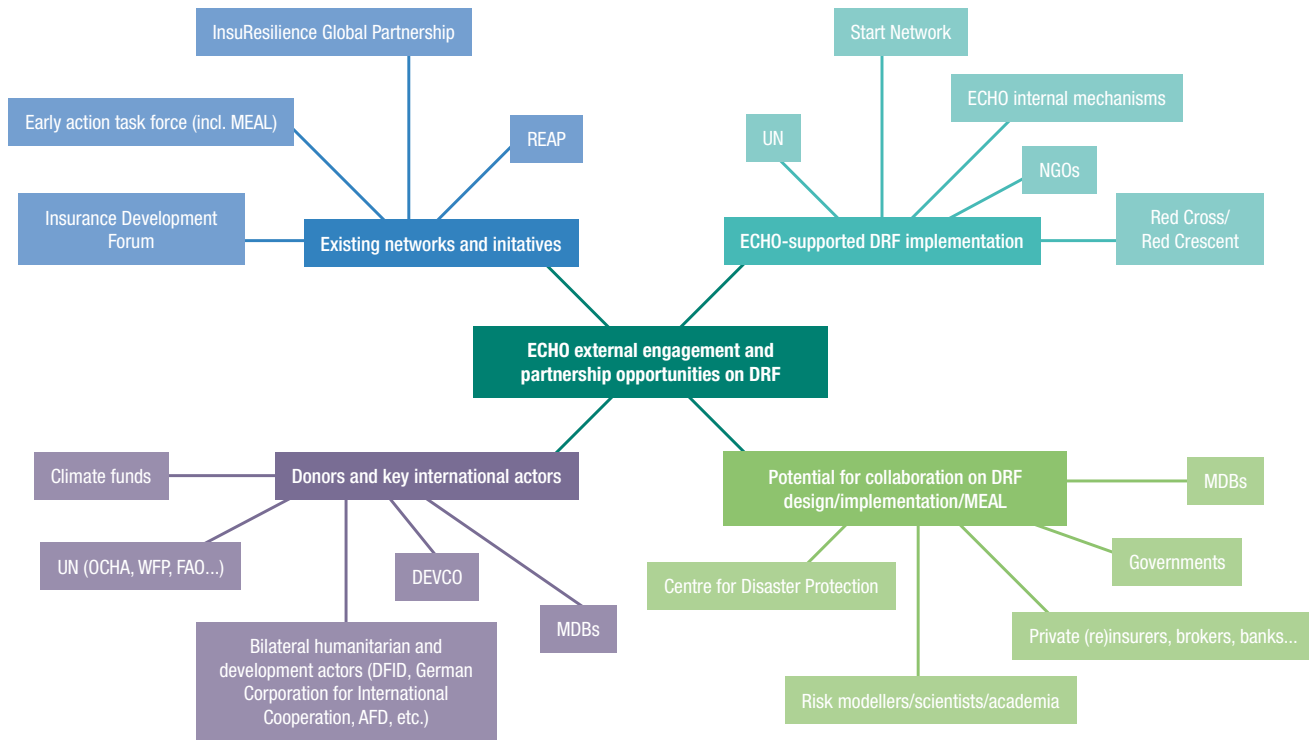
InsuResilience Global Partnership

Early action task force (incl. MEAL)

REAP

Insurance Development Forum

Existing networks and initatives

Start Network

ECHO internal mechanisms

UN

NGOs

Red Cross/ Red Crescent

ECHO-supported DRF implementation

ECHO external engagement and partnership opportunities on DRF

Climate funds

Donors and key international actors

UN (OCHA, WFP, FAO...)

DEVCO

MDBs

Bilateral humanitarian and development actors (DFID, German Corporation for International Cooperation, AFD, etc.)

Potential for collaboration on DRF design/implementation/MEAL

MDBs

Governments

Centre for Disaster Protection

Private (re)insurers, brokers, banks...

Risk modellers/scientists/academia